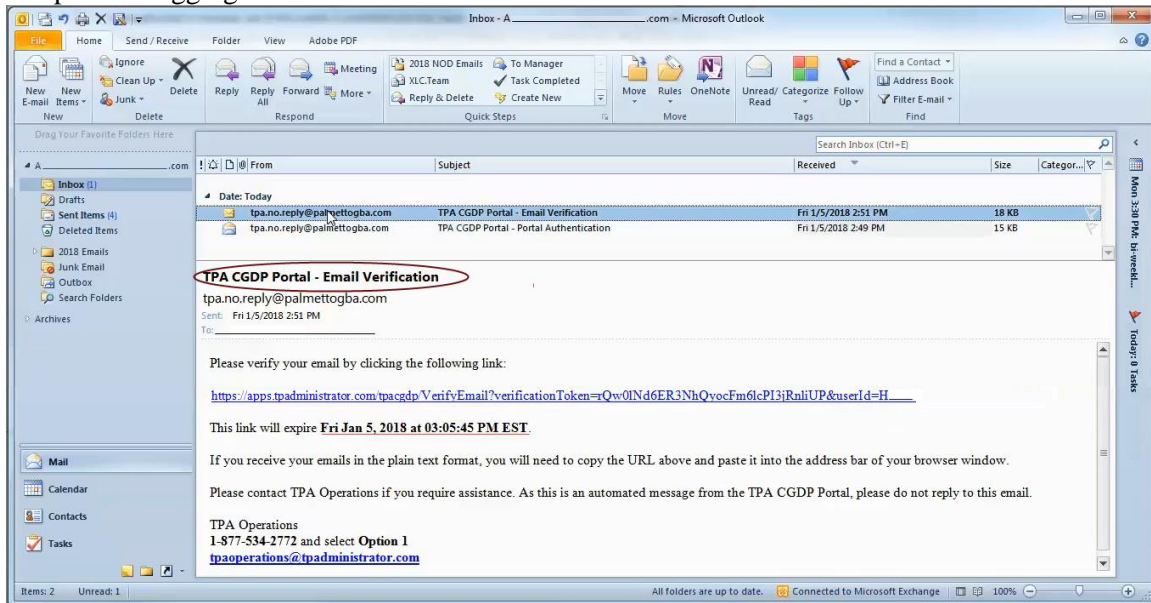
Inbox - A\_\_\_\_\_\_\_\_\_\_.com - Microsoft Outlook

File Home Send / Receive Folder View Adobe PDF

New E-mail New Items Ignore Clean Up Junk Delete Delete

Reply Reply All Forward Meeting More Respond

2018 NOD Emails XLC.Team Reply & Delete To Manager Task Completed Create New Quick Steps

Move Rules OneNote Move

Unread/ Read Categorize Follow Up Tags

Find a Contact Address Book Filter E-mail Find

Drag Your Favorite Folders Here

A\_\_\_\_\_\_\_\_\_\_.com

Inbox (1)
Drafts
Sent Items (4)
Deleted Items
2018 Emails
Junk Email
Outbox
Search Folders
Archives

Search Inbox (Ctrl+E)

| From | Subject | Received | Size | Categor... |
|---|---|---|---|---|
| Date: Today | | | | |
| tpa.no.reply@palmettogba.com | TPA CGDP Portal - Email Verification | Fri 1/5/2018 2:51 PM | 18 KB | |
| tpa.no.reply@palmettogba.com | TPA CGDP Portal - Portal Authentication | Fri 1/5/2018 2:49 PM | 15 KB | |

TPA CGDP Portal - Email Verification
tpa.no.reply@palmettogba.com
Sent: Fri 1/5/2018 2:51 PM
To:

Please verify your email by clicking the following link:

https://apps.tpadministrator.com/tpacgdp/VerifyEmail?verificationToken=rQw0lNd6ER3NhQvocFm6lcPI3jRnliUP&userId=H\_\_\_\_

This link will expire Fri Jan 5, 2018 at 03:05:45 PM EST.

If you receive your emails in the plain text format, you will need to copy the URL above and paste it into the address bar of your browser window.

Please contact TPA Operations if you require assistance. As this is an automated message from the TPA CGDP Portal, please do not reply to this email.

TPA Operations
1-877-534-2772 and select Option 1
tpaoperations@tpadministrator.com

Mail
Calendar
Contacts
Tasks

Mon 3:30 PM: bi-weekl...
Today: 0 Tasks

Items: 2 Unread: 1 All folders are up to date. Connected to Microsoft Exchange 100%